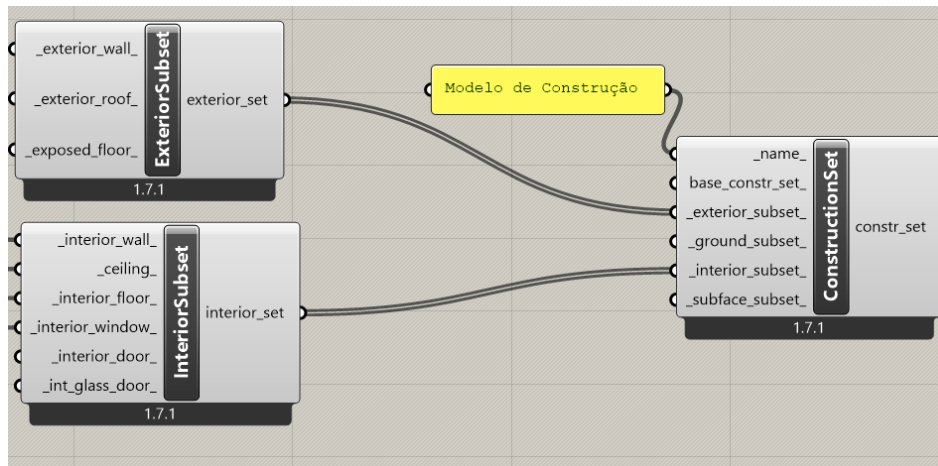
_exterior_wall_
_exterior_roof_
_exposed_floor_
ExteriorSubset
exterior_set
1.7.1

Modelo de Construção

_interior_wall_
_ceiling_
_interior_floor_
_interior_window_
_interior_door_
_int_glass_door_
InteriorSubset
interior_set
1.7.1

_name_
base_constr_set_
_exterior_subset_
_ground_subset_
_interior_subset_
_subface_subset_
ConstructionSet
constr_set
1.7.1